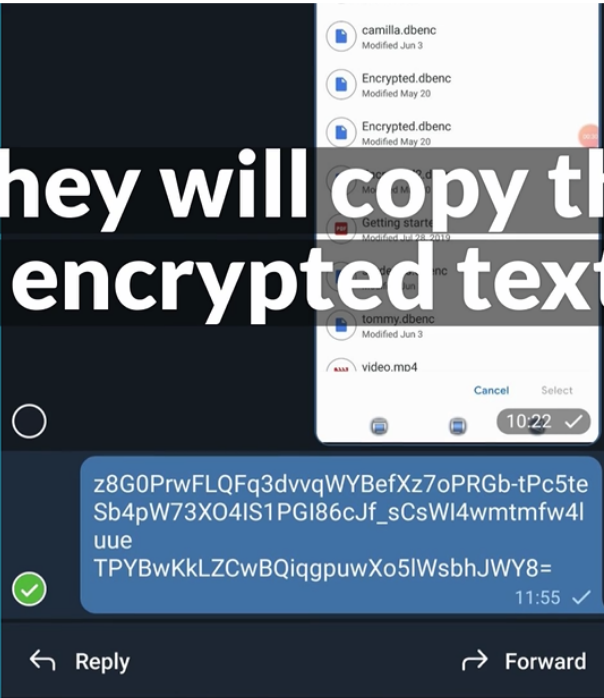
camilla.dbenc
Modified Jun 3

Encrypted.dbenc
Modified May 20

Encrypted.dbenc
Modified May 20

hey will copy th
encrypted text

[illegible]
Getting starte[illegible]
Modified Jul 28, 2019

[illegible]dbenc
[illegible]

tommy.dbenc
Modified Jun 3

video.mp4

Cancel Select

10:22

z8G0PrwFLQFq3dvvqWYBefXz7oPRGb-tPc5teSb4pW73XO4lS1PGI86cJf_sCsWI4wmtmfw4luue
TPYBwKkLZCwBQiqgpuwXo5lWsbhJWY8=
11:55

Reply

Forward